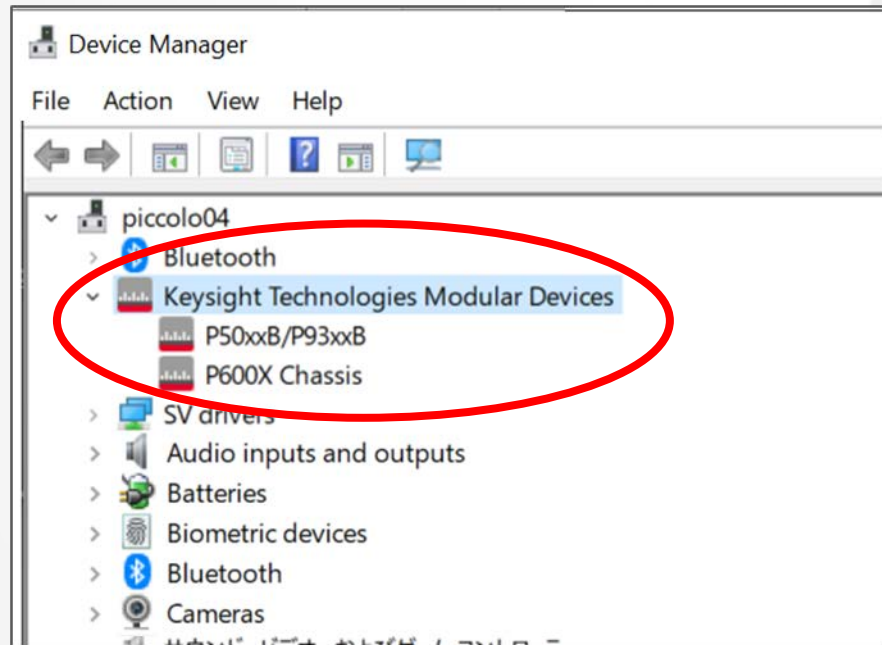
Device Manager

File Action View Help

piccolo04
Bluetooth
Keysight Technologies Modular Devices
P50xxB/P93xxB
P600X Chassis
SV drivers
Audio inputs and outputs
Batteries
Biometric devices
Bluetooth
Cameras
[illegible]